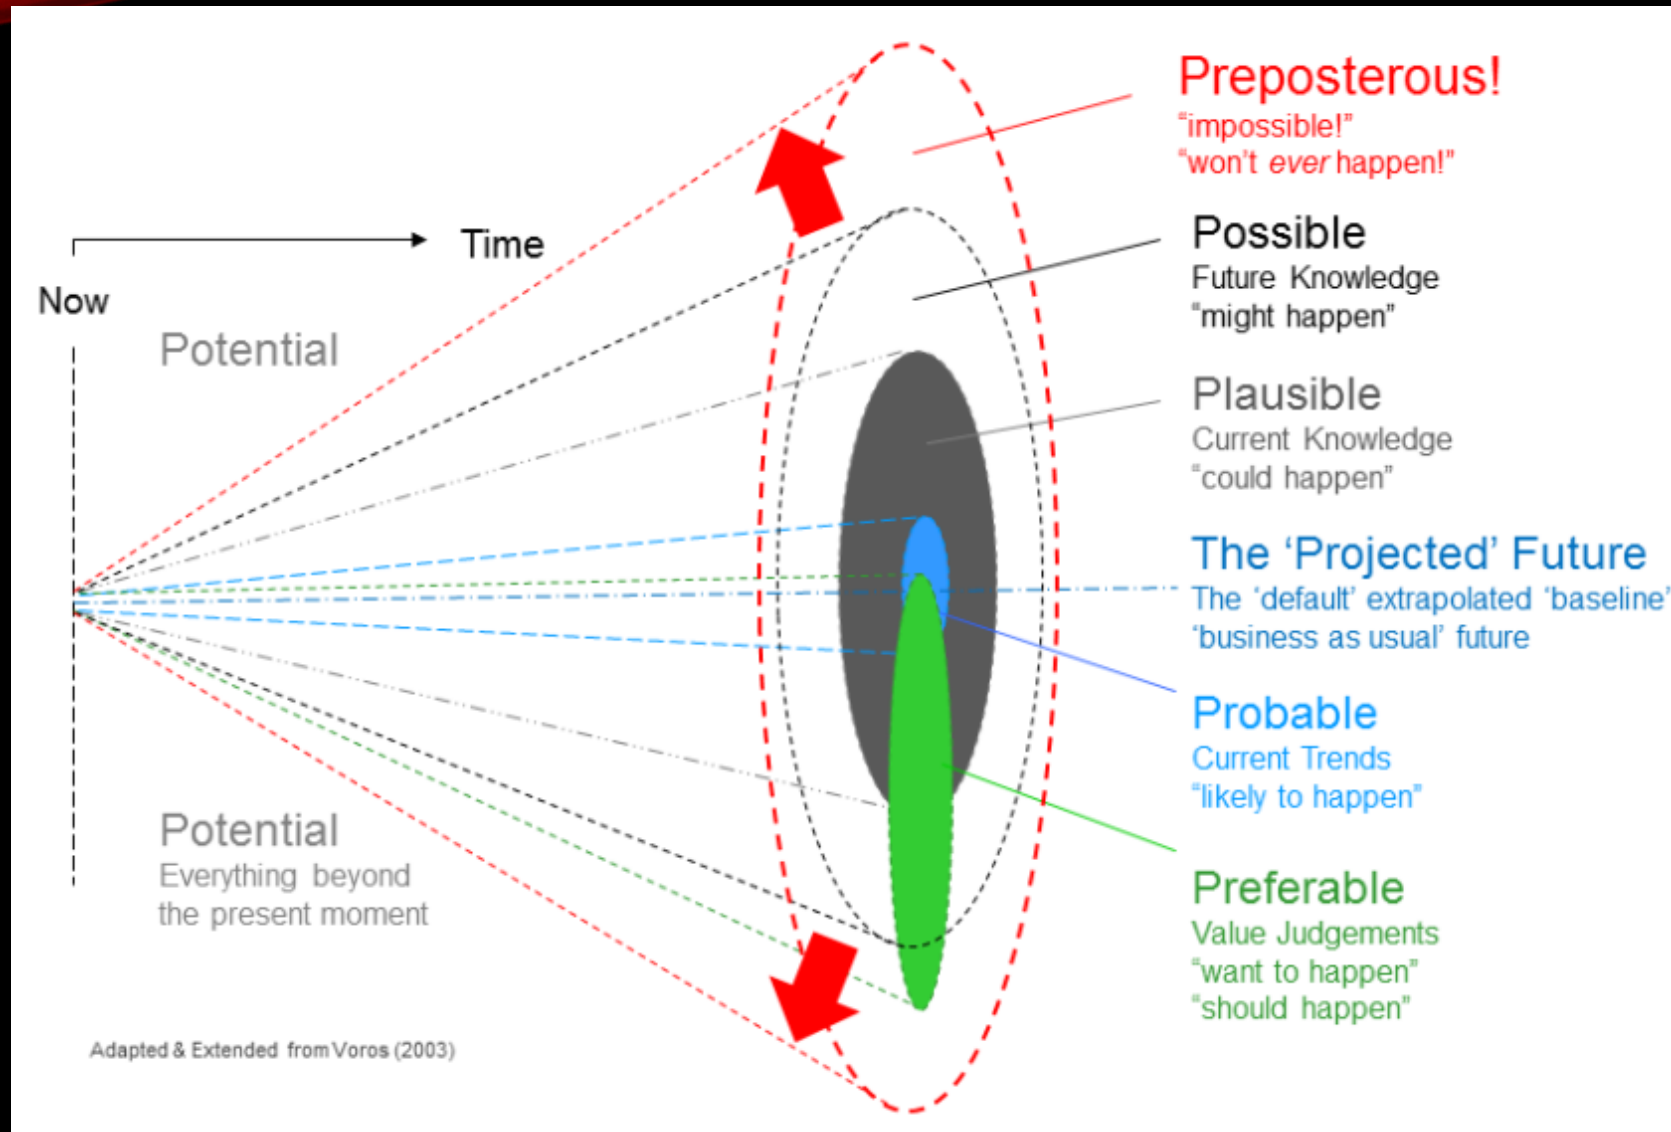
Time

Now

Potential

Potential
Everything beyond the present moment

Adapted & Extended from Voros (2003)

Preposterous!
"impossible!"
"won't *ever* happen!"

Possible
Future Knowledge
"might happen"

Plausible
Current Knowledge
"could happen"

The 'Projected' Future
The 'default' extrapolated 'baseline'
'business as usual' future

Probable
Current Trends
"likely to happen"

Preferable
Value Judgements
"want to happen"
"should happen"